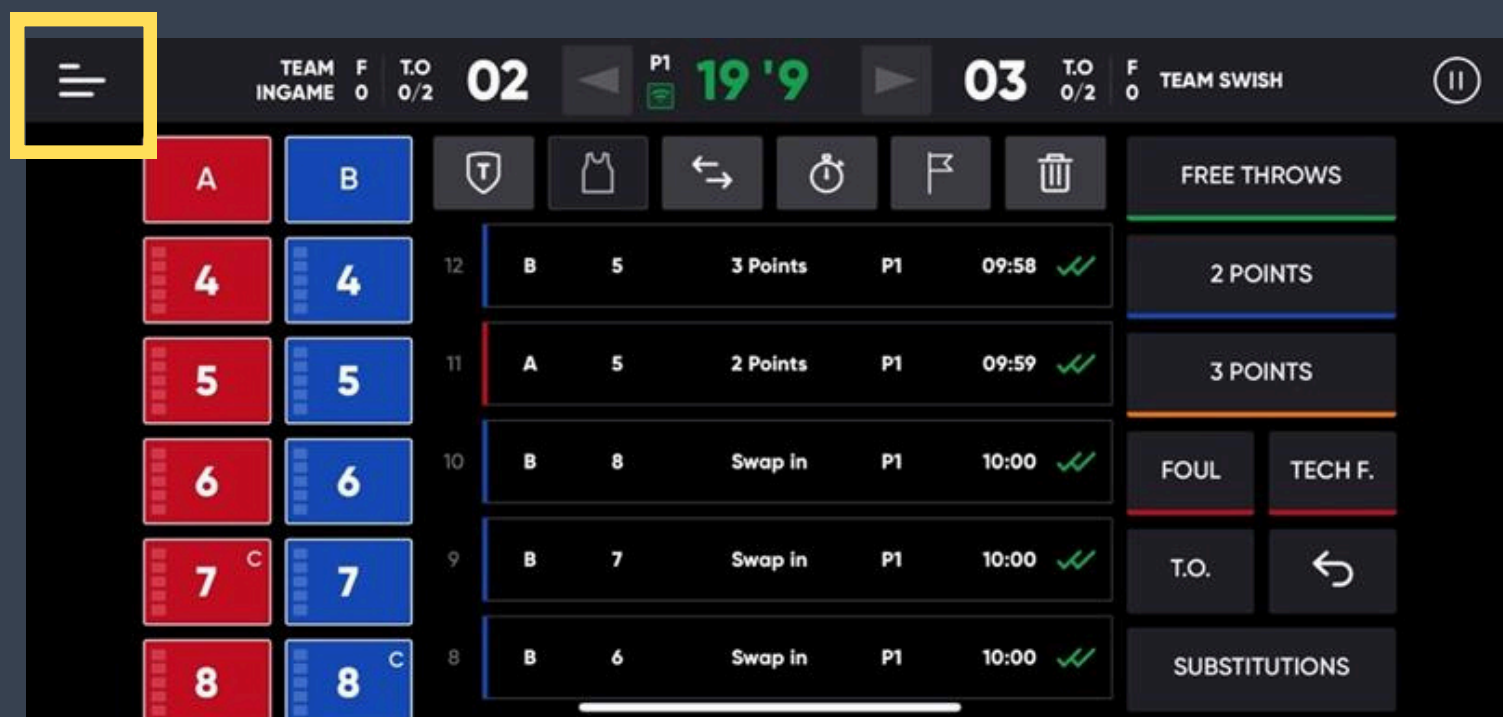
TEAM INGAME F 0 T.O 0/2 02 P1 19 '9 03 T.O 0/2 F 0 TEAM SWISH

A B

4 4
5 5
6 6
7 C 7
8 8 C

| | | | | | |
|---|---|---|---|---|---|
| 12 | B | 5 | 3 Points | P1 | 09:58 |
| 11 | A | 5 | 2 Points | P1 | 09:59 |
| 10 | B | 8 | Swap in | P1 | 10:00 |
| 9 | B | 7 | Swap in | P1 | 10:00 |
| 8 | B | 6 | Swap in | P1 | 10:00 |

FREE THROWS
2 POINTS
3 POINTS
FOUL
TECH F.
T.O.
SUBSTITUTIONS